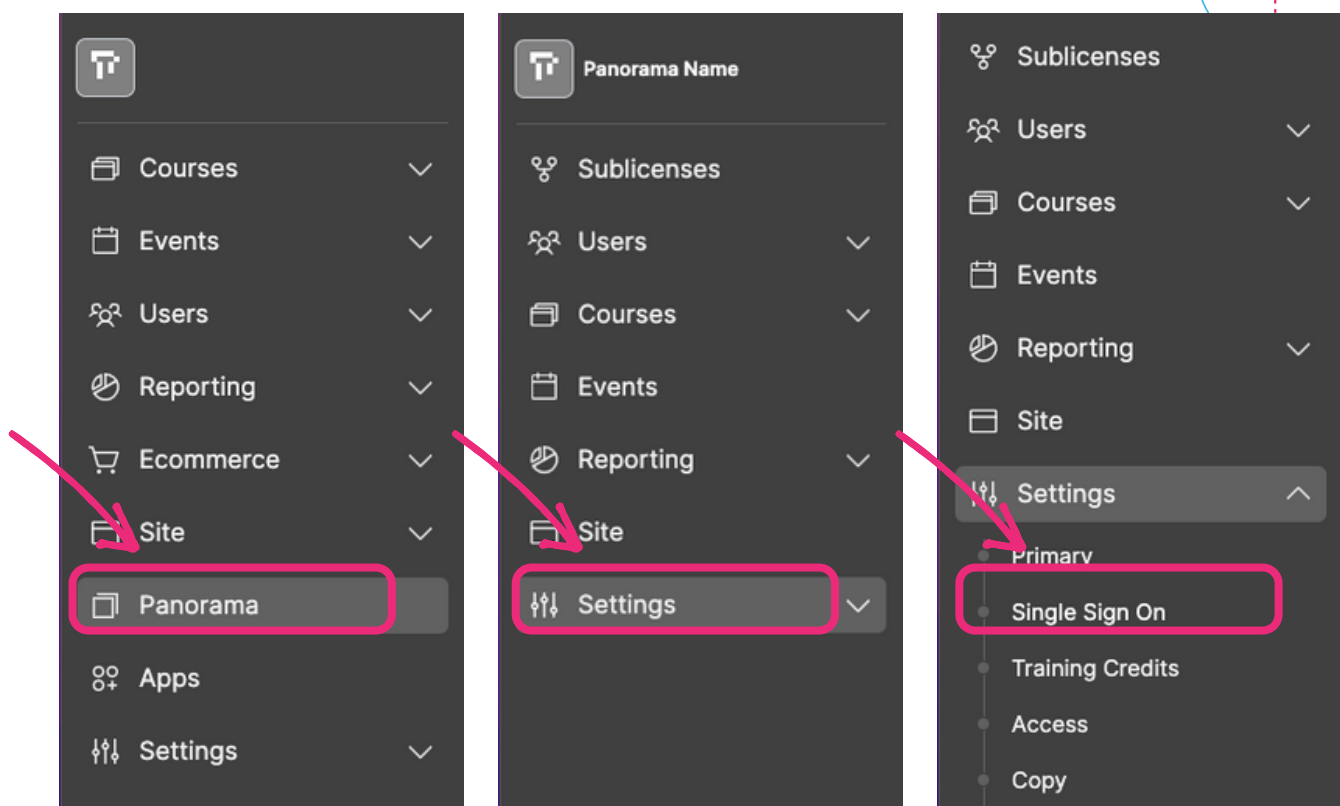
Courses
Events
Users
Reporting
Ecommerce
Site
Panorama
Apps
Settings

Panorama Name
Sublicenses
Users
Courses
Events
Reporting
Site
Settings

Sublicenses
Users
Courses
Events
Reporting
Site
Settings
Primary
Single Sign On
Training Credits
Access
Copy